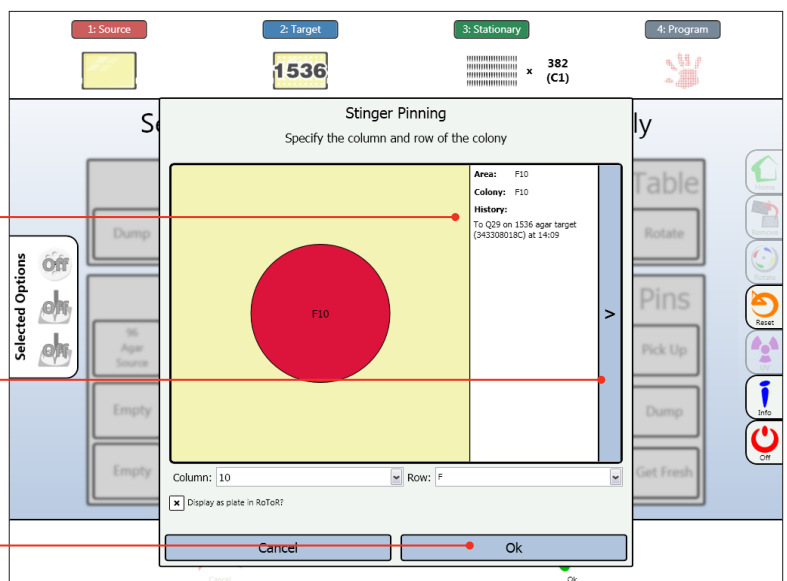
1: Source

2: Target

1536

3: Stationary

× 382 (C1)

4: Program

Se

ly

Stinger Pinning

Specify the column and row of the colony

F10

Area: F10

Colony: F10

History:

To Q29 on 1536 agar target (343308018C) at 14:09

>

Column: 10

Row: F

☒ Display as plate in RoToR?

Cancel

Ok

Dump

96 Agar Source

Empty

Empty

Selected Options

Off

Off

Off

Table

Rotate

Pins

Pick Up

Dump

Get Fresh

Reset

Info

Off

Ok